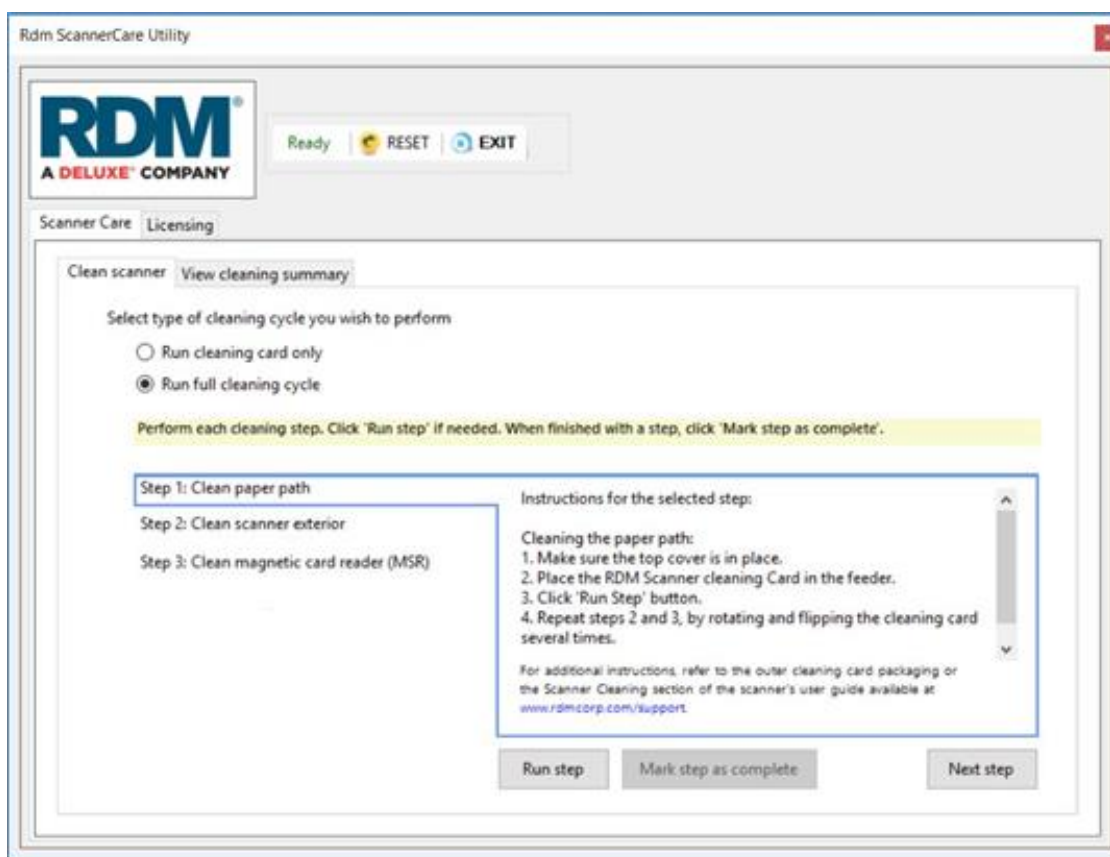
Rdm ScannerCare Utility

RDM®
A DELUXE® COMPANY

Ready | RESET | EXIT

Scanner Care | Licensing

Clean scanner | View cleaning summary

Select type of cleaning cycle you wish to perform

Run cleaning card only

Run full cleaning cycle

Perform each cleaning step. Click 'Run step' if needed. When finished with a step, click 'Mark step as complete'.

Step 1: Clean paper path

Step 2: Clean scanner exterior

Step 3: Clean magnetic card reader (MSR)

Instructions for the selected step:

Cleaning the paper path:
1. Make sure the top cover is in place.
2. Place the RDM Scanner cleaning Card in the feeder.
3. Click 'Run Step' button.
4. Repeat steps 2 and 3, by rotating and flipping the cleaning card several times.

For additional instructions, refer to the outer cleaning card packaging or the Scanner Cleaning section of the scanner's user guide available at www.rdmcorp.com/support.

Run step | Mark step as complete | Next step